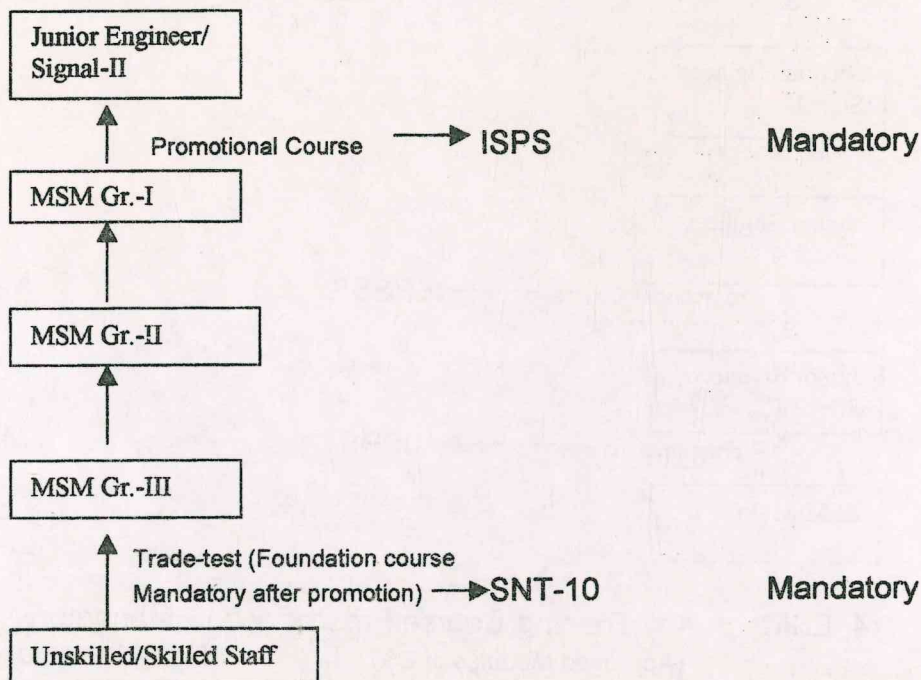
Junior Engineer/
Signal-II

Promotional Course → ISPS Mandatory

MSM Gr.-I

MSM Gr.-II

MSM Gr.-III

Trade-test (Foundation course
Mandatory after promotion) → SNT-10 Mandatory

Unskilled/Skilled Staff